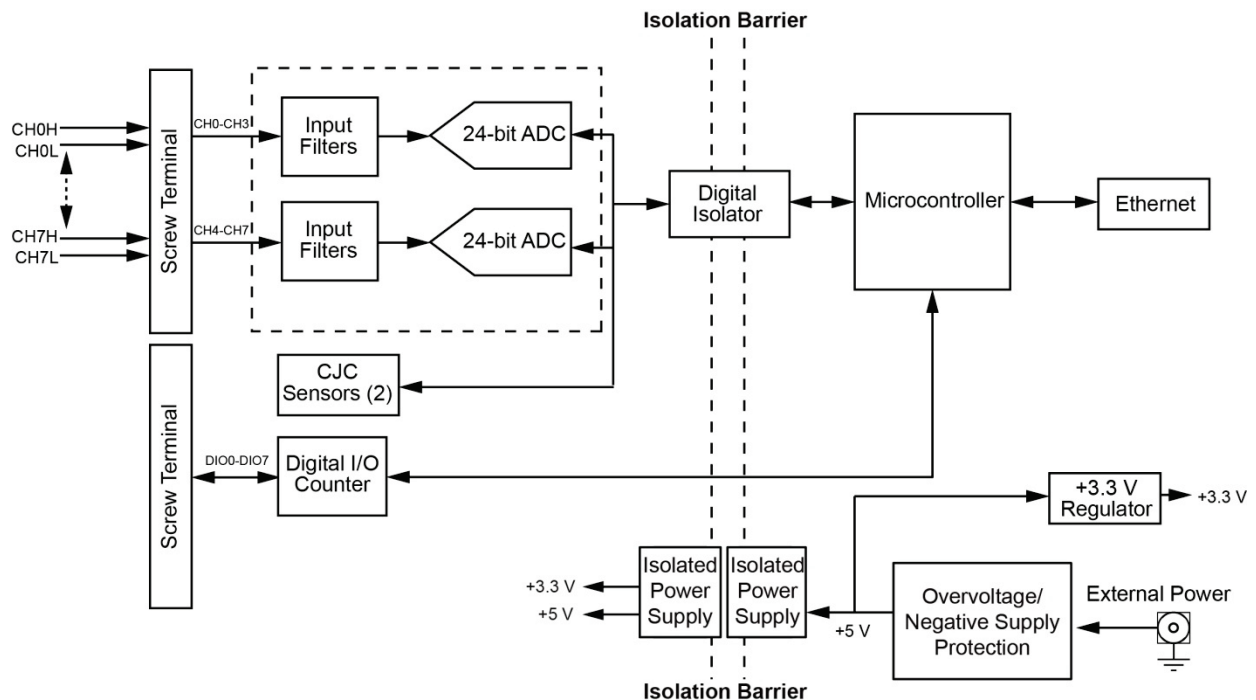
Isolation Barrier

CH0H
CH0L
CH7H
CH7L

Screw Terminal

CH0-CH3
CH4-CH7

Input Filters

Input Filters

24-bit ADC

24-bit ADC

Digital Isolator

Microcontroller

Ethernet

CJC Sensors (2)

Screw Terminal

DIO0-DIO7

Digital I/O Counter

+3.3 V Regulator

+3.3 V

+3.3 V
+5 V

Isolated Power Supply

Isolated Power Supply

+5 V

Overvoltage/ Negative Supply Protection

External Power

Isolation Barrier